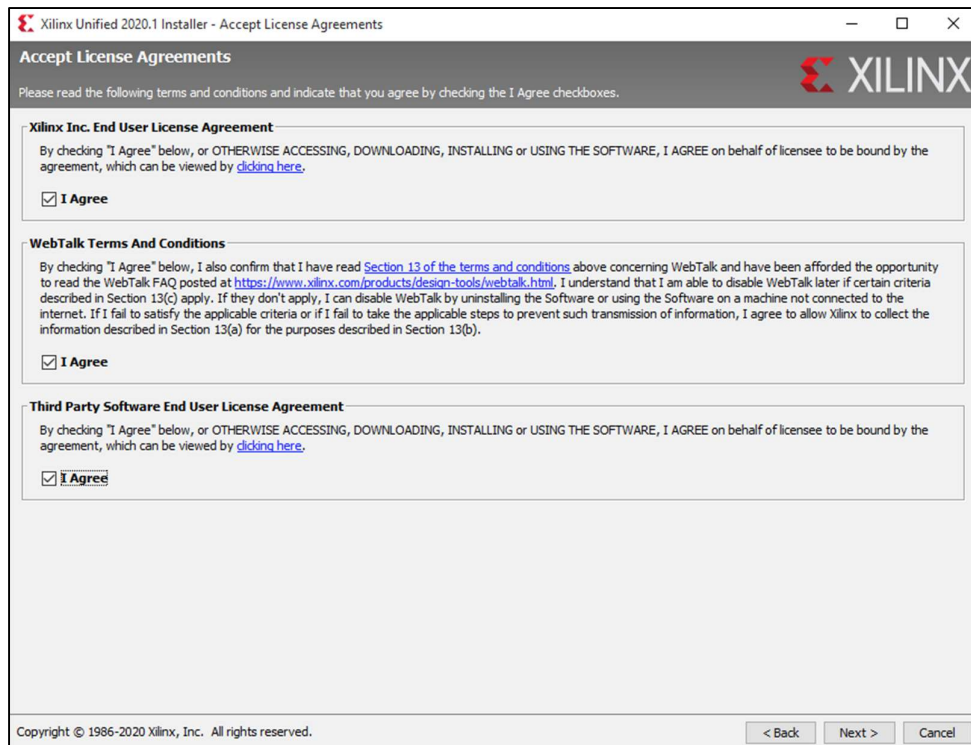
Xilinx Unified 2020.1 Installer - Accept License Agreements

Accept License Agreements

XILINX

Please read the following terms and conditions and indicate that you agree by checking the I Agree checkboxes.

Xilinx Inc. End User License Agreement

By checking "I Agree" below, or OTHERWISE ACCESSING, DOWNLOADING, INSTALLING or USING THE SOFTWARE, I AGREE on behalf of licensee to be bound by the agreement, which can be viewed by clicking here.

☑ I Agree

WebTalk Terms And Conditions

By checking "I Agree" below, I also confirm that I have read Section 13 of the terms and conditions above concerning WebTalk and have been afforded the opportunity to read the WebTalk FAQ posted at https://www.xilinx.com/products/design-tools/webtalk.html. I understand that I am able to disable WebTalk later if certain criteria described in Section 13(c) apply. If they don't apply, I can disable WebTalk by uninstalling the Software or using the Software on a machine not connected to the internet. If I fail to satisfy the applicable criteria or if I fail to take the applicable steps to prevent such transmission of information, I agree to allow Xilinx to collect the information described in Section 13(a) for the purposes described in Section 13(b).

☑ I Agree

Third Party Software End User License Agreement

By checking "I Agree" below, or OTHERWISE ACCESSING, DOWNLOADING, INSTALLING or USING THE SOFTWARE, I AGREE on behalf of licensee to be bound by the agreement, which can be viewed by clicking here.

☑ I Agree

Copyright © 1986-2020 Xilinx, Inc. All rights reserved.

< Back   Next >   Cancel